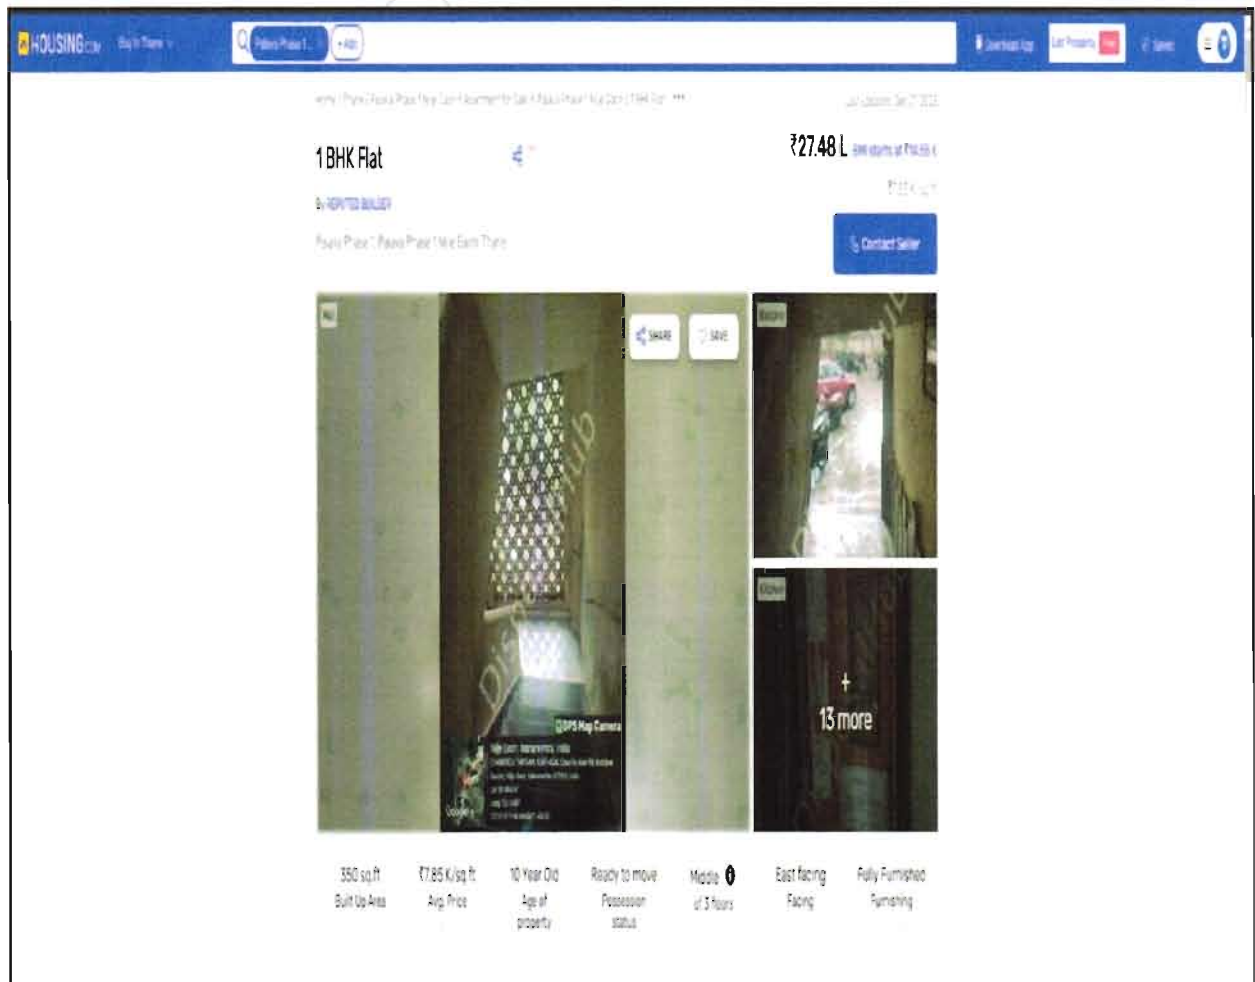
HOUSING.com Buy in Thane

Palava Phase 1... + Add

Download App List Property Free Saved

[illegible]

1 BHK Flat

₹27.48 L EMI starts at ₹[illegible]

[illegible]

By REPUTED BUILDER

Palava Phase 1, Palava Phase 1 Nilje Gaon, Thane

Contact Seller

Hall

SHARE SAVE

Balcony

Kitchen

GPS Map Camera

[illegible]

+ 13 more

| 350 sq.ft | ₹7.85 K/sq.ft | 10 Year Old | Ready to move | Middle | East facing | Fully Furnished |
|---|---|---|---|---|---|---|
| Built Up Area | Avg. Price | Age of property | Possession status | of 3 floors | Facing | Furnishing |